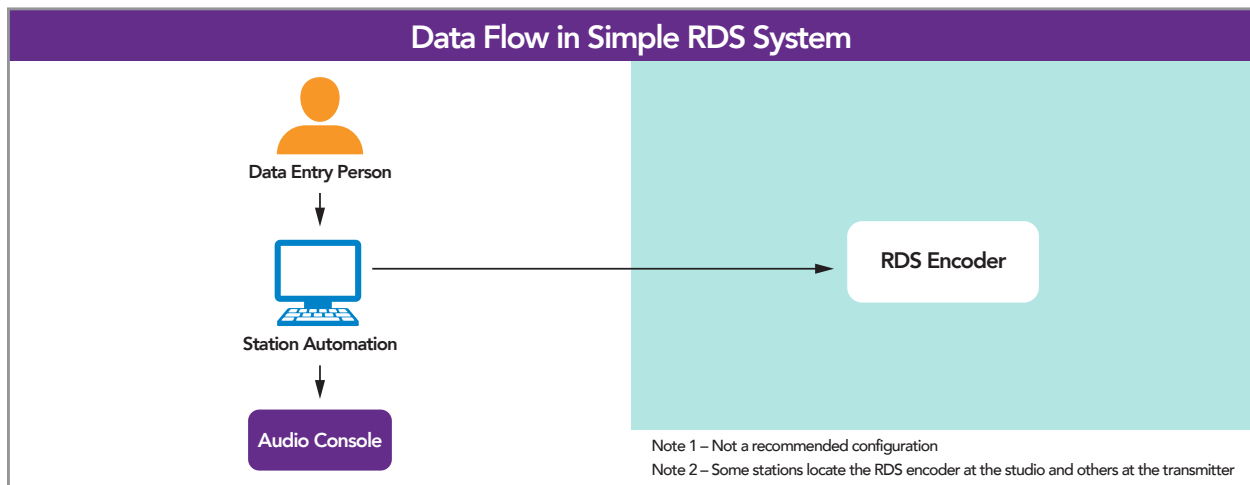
Data Flow in Simple RDS System

Data Entry Person

Station Automation

Audio Console

RDS Encoder

Note 1 – Not a recommended configuration

Note 2 – Some stations locate the RDS encoder at the studio and others at the transmitter